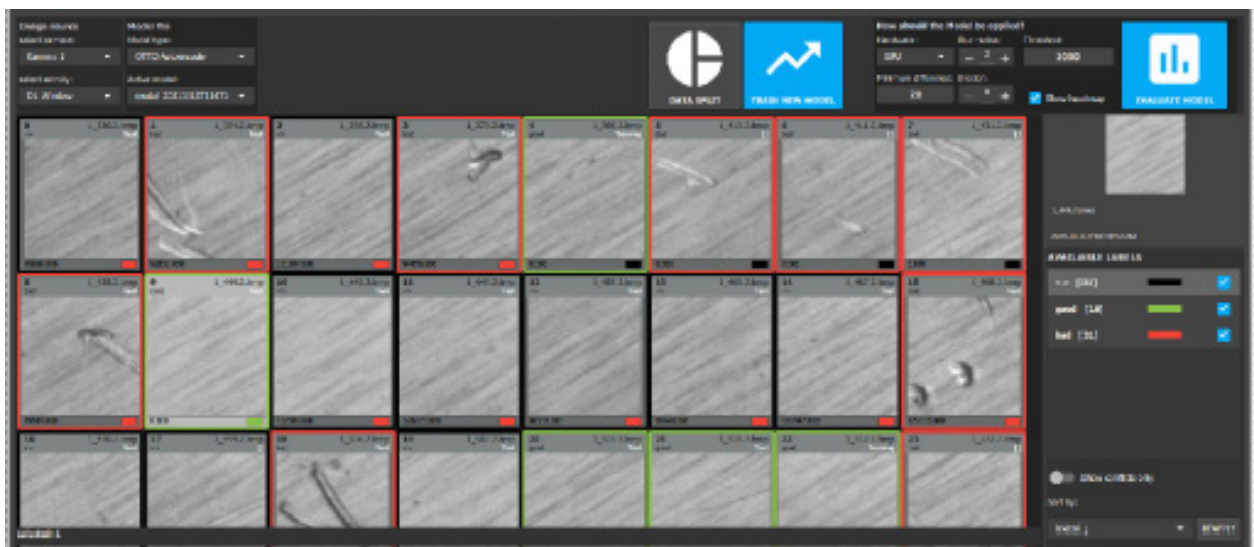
Dataset

select sensor:

Sensor 1

select activity:

01 Window

Model file

Model type:

OTTO Autoencoder

Active model:

model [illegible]

DATA SPLIT

TRAIN NEW MODEL

How should the Model be applied?

Hardware:

GPU

Blur radius:

2

Threshold:

3000

Minimum difference:

20

Erosion:

4

Show heatmap

EVALUATE MODEL

AVAILABLE LABELS

n.a. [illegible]

good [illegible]

bad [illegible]

Show conflicts only

Sort by:

Index

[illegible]